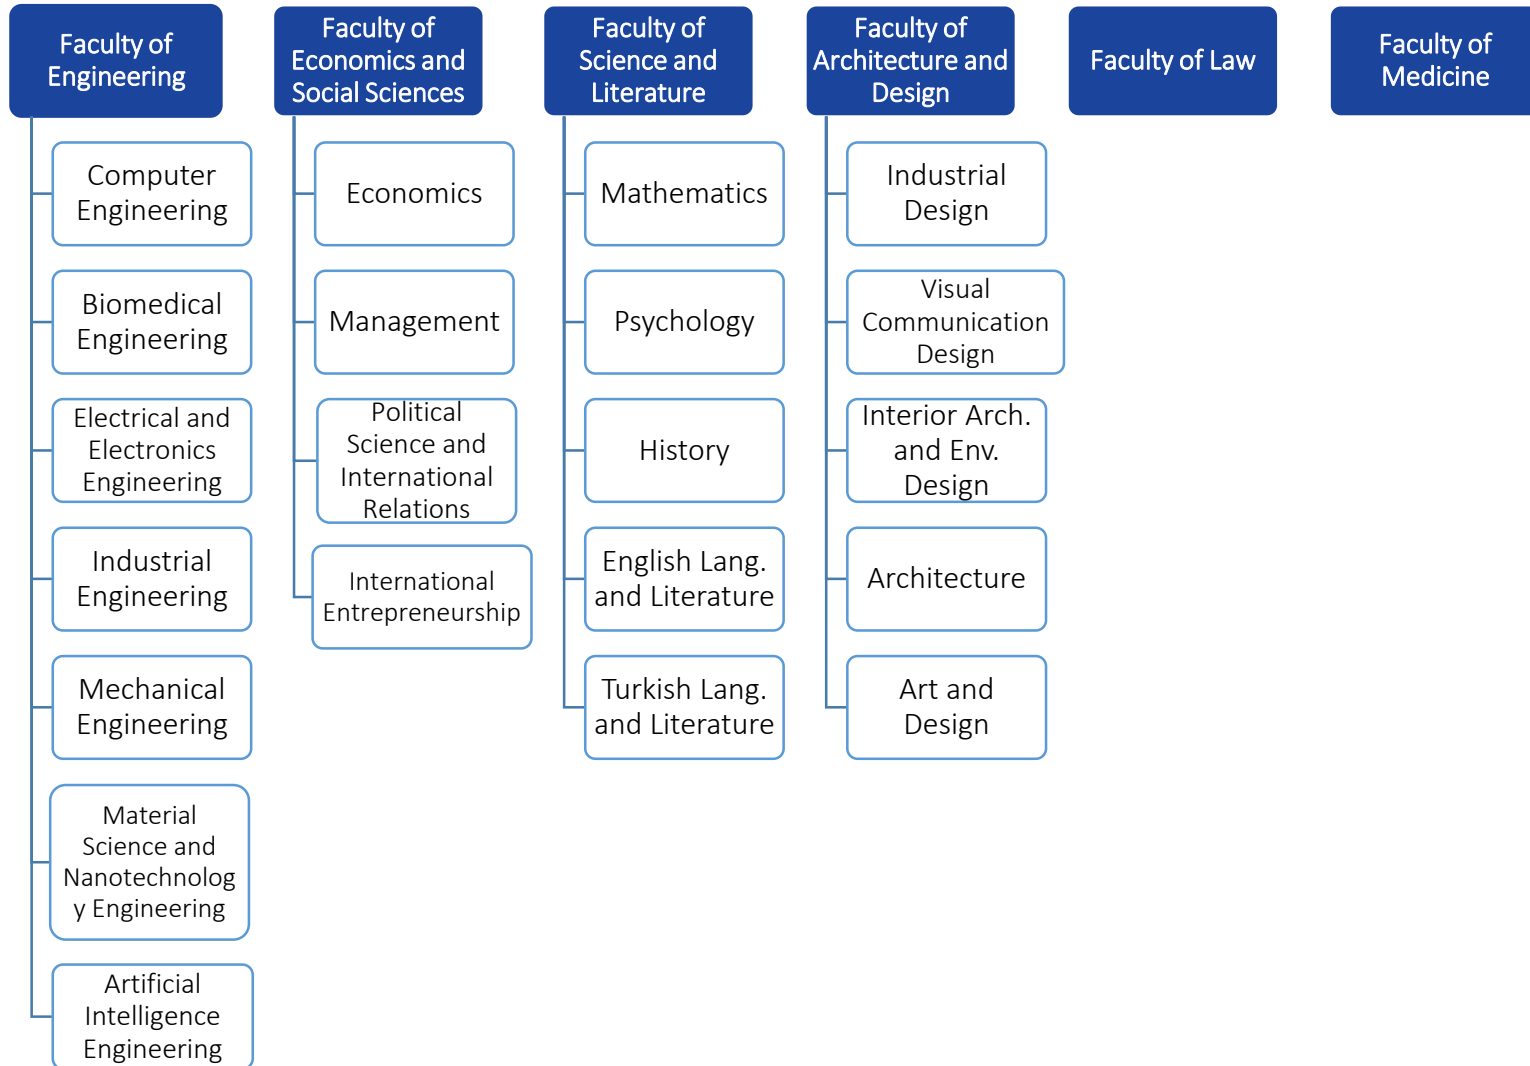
Faculty of Engineering

Computer Engineering

Biomedical Engineering

Electrical and Electronics Engineering

Industrial Engineering

Mechanical Engineering

Material Science and Nanotechnolog y Engineering

Artificial Intelligence Engineering

Faculty of Economics and Social Sciences

Economics

Management

Political Science and International Relations

International Entrepreneurship

Faculty of Science and Literature

Mathematics

Psychology

History

English Lang. and Literature

Turkish Lang. and Literature

Faculty of Architecture and Design

Industrial Design

Visual Communication Design

Interior Arch. and Env. Design

Architecture

Art and Design

Faculty of Law

Faculty of Medicine